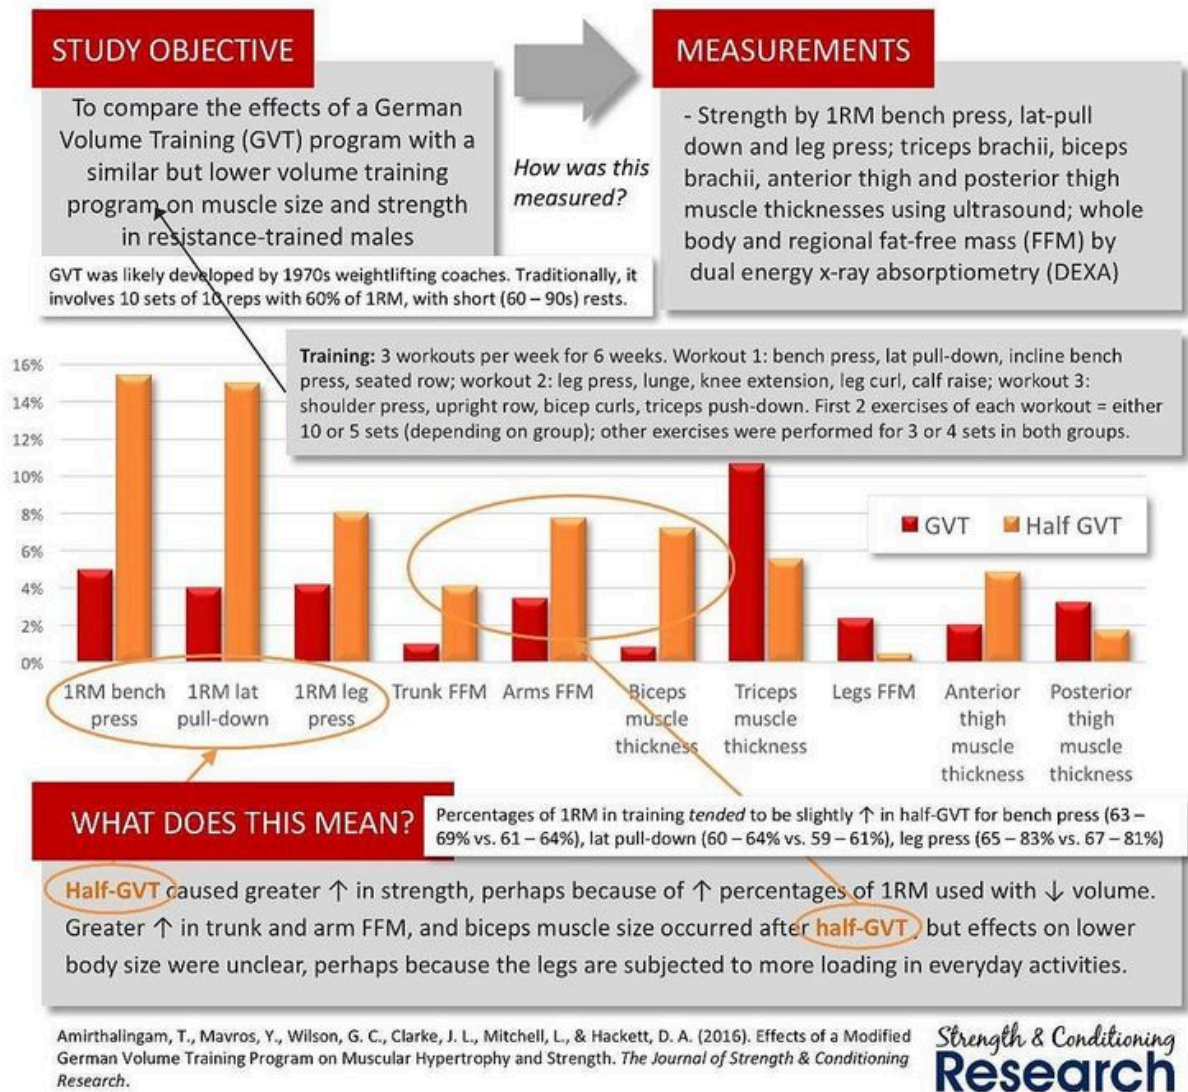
STUDY OBJECTIVE

To compare the effects of a German Volume Training (GVT) program with a similar but lower volume training program on muscle size and strength in resistance-trained males

How was this measured?

MEASUREMENTS

- Strength by 1RM bench press, lat-pull down and leg press; triceps brachii, biceps brachii, anterior thigh and posterior thigh muscle thicknesses using ultrasound; whole body and regional fat-free mass (FFM) by dual energy x-ray absorptiometry (DEXA)

GVT was likely developed by 1970s weightlifting coaches. Traditionally, it involves 10 sets of 10 reps with 60% of 1RM, with short (60 – 90s) rests.

**Training:** 3 workouts per week for 6 weeks. Workout 1: bench press, lat pull-down, incline bench press, seated row; workout 2: leg press, lunge, knee extension, leg curl, calf raise; workout 3: shoulder press, upright row, bicep curls, triceps push-down. First 2 exercises of each workout = either 10 or 5 sets (depending on group); other exercises were performed for 3 or 4 sets in both groups.

16%
14%
12%
10%
8%
6%
4%
2%
0%

GVT Half GVT

1RM bench press
1RM lat pull-down
1RM leg press
Trunk FFM
Arms FFM
Biceps muscle thickness
Triceps muscle thickness
Legs FFM
Anterior thigh muscle thickness
Posterior thigh muscle thickness

WHAT DOES THIS MEAN?

Percentages of 1RM in training *tended* to be slightly ↑ in half-GVT for bench press (63 – 69% vs. 61 – 64%), lat pull-down (60 – 64% vs. 59 – 61%), leg press (65 – 83% vs. 67 – 81%)

Half-GVT caused greater ↑ in strength, perhaps because of ↑ percentages of 1RM used with ↓ volume. Greater ↑ in trunk and arm FFM, and biceps muscle size occurred after half-GVT, but effects on lower body size were unclear, perhaps because the legs are subjected to more loading in everyday activities.

Amirthalingam, T., Mavros, Y., Wilson, G. C., Clarke, J. L., Mitchell, L., & Hackett, D. A. (2016). Effects of a Modified German Volume Training Program on Muscular Hypertrophy and Strength. *The Journal of Strength & Conditioning Research*.

Strength & Conditioning Research